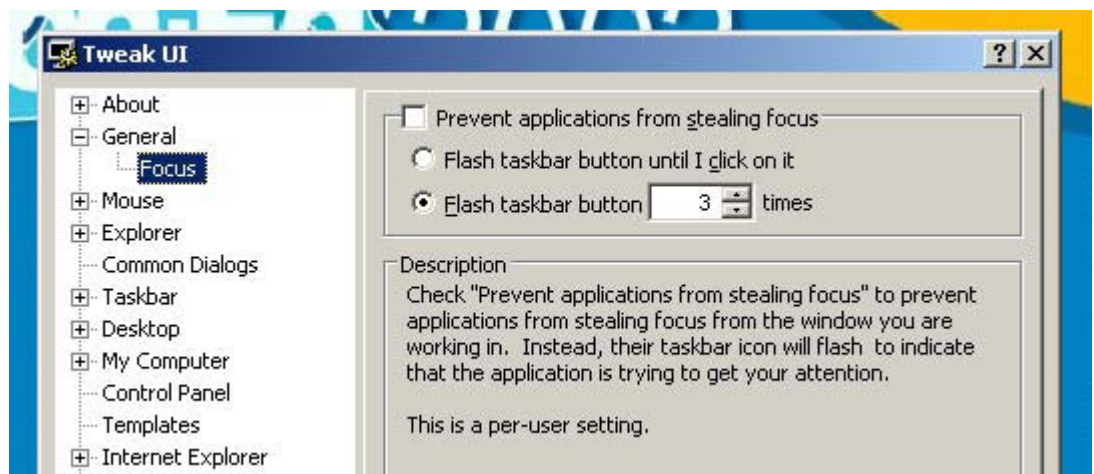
Tweak UI

?

About
General
Focus
Mouse
Explorer
Common Dialogs
Taskbar
Desktop
My Computer
Control Panel
Templates
Internet Explorer

Prevent applications from stealing focus

Flash taskbar button until I click on it

Flash taskbar button 3 times

Description

Check "Prevent applications from stealing focus" to prevent applications from stealing focus from the window you are working in. Instead, their taskbar icon will flash to indicate that the application is trying to get your attention.

This is a per-user setting.